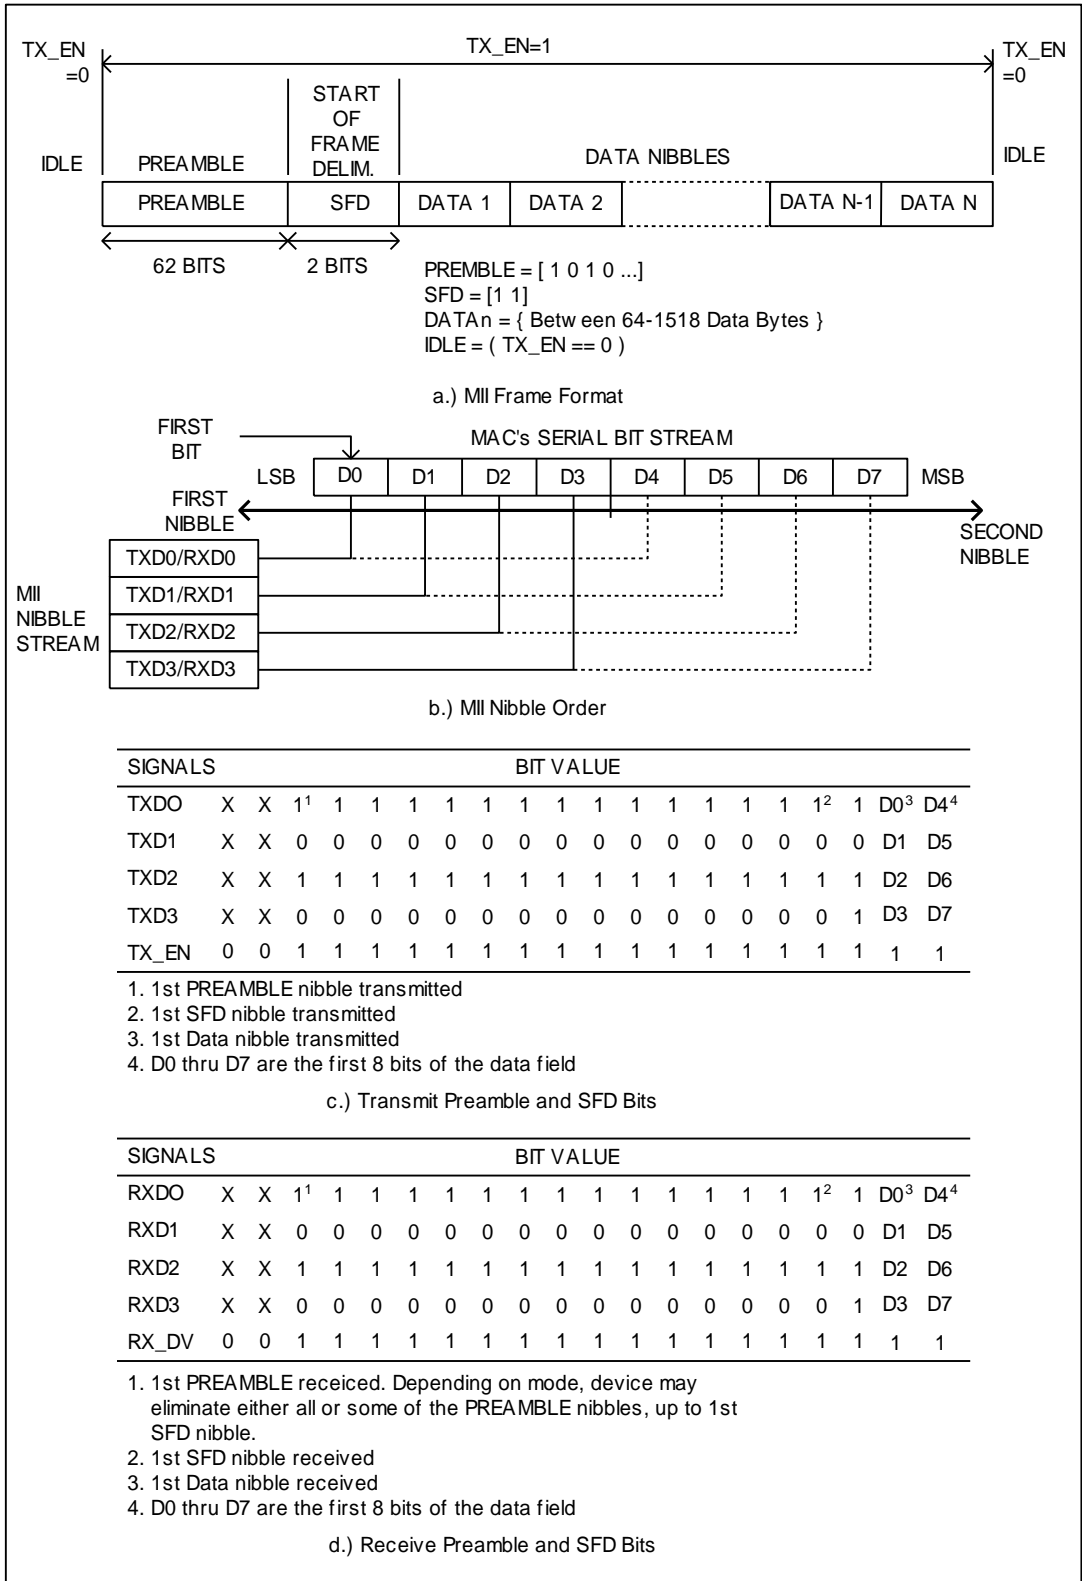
TX_EN =0

TX_EN=1

TX_EN =0

IDLE

PREAMBLE

START OF FRAME DELIM.

DATA NIBBLES

IDLE

| PREAMBLE | SFD | DATA 1 | DATA 2 | | DATA N-1 | DATA N |
|---|---|---|---|---|---|---|

62 BITS

2 BITS

PREMBLE = [ 1 0 1 0 ...]
SFD = [1 1]
DATAn = { Betw een 64-1518 Data Bytes }
IDLE = ( TX_EN == 0 )

a.) MII Frame Format

FIRST BIT

MAC's SERIAL BIT STREAM

LSB D0 D1 D2 D3 D4 D5 D6 D7 MSB

FIRST NIBBLE

SECOND NIBBLE

MII NIBBLE STREAM

TXD0/RXD0
TXD1/RXD1
TXD2/RXD2
TXD3/RXD3

b.) MII Nibble Order

| SIGNALS | BIT VALUE | | | | | | | | | | | | | | | | | | |
|---|---|---|---|---|---|---|---|---|---|---|---|---|---|---|---|---|---|---|---|
| TXDO | X | X | $1^1$ | 1 | 1 | 1 | 1 | 1 | 1 | 1 | 1 | 1 | 1 | 1 | 1 | 1 | $1^2$ | 1 | $D0^3$ | $D4^4$ |
| TXD1 | X | X | 0 | 0 | 0 | 0 | 0 | 0 | 0 | 0 | 0 | 0 | 0 | 0 | 0 | 0 | 0 | 0 | D1 | D5 |
| TXD2 | X | X | 1 | 1 | 1 | 1 | 1 | 1 | 1 | 1 | 1 | 1 | 1 | 1 | 1 | 1 | 1 | 1 | D2 | D6 |
| TXD3 | X | X | 0 | 0 | 0 | 0 | 0 | 0 | 0 | 0 | 0 | 0 | 0 | 0 | 0 | 0 | 0 | 1 | D3 | D7 |
| TX_EN | 0 | 0 | 1 | 1 | 1 | 1 | 1 | 1 | 1 | 1 | 1 | 1 | 1 | 1 | 1 | 1 | 1 | 1 | 1 | 1 |

1. 1st PREAMBLE nibble transmitted
2. 1st SFD nibble transmitted
3. 1st Data nibble transmitted
4. D0 thru D7 are the first 8 bits of the data field

c.) Transmit Preamble and SFD Bits

| SIGNALS | BIT VALUE | | | | | | | | | | | | | | | | | | |
|---|---|---|---|---|---|---|---|---|---|---|---|---|---|---|---|---|---|---|---|
| RXDO | X | X | $1^1$ | 1 | 1 | 1 | 1 | 1 | 1 | 1 | 1 | 1 | 1 | 1 | 1 | 1 | $1^2$ | 1 | $D0^3$ | $D4^4$ |
| RXD1 | X | X | 0 | 0 | 0 | 0 | 0 | 0 | 0 | 0 | 0 | 0 | 0 | 0 | 0 | 0 | 0 | 0 | D1 | D5 |
| RXD2 | X | X | 1 | 1 | 1 | 1 | 1 | 1 | 1 | 1 | 1 | 1 | 1 | 1 | 1 | 1 | 1 | 1 | D2 | D6 |
| RXD3 | X | X | 0 | 0 | 0 | 0 | 0 | 0 | 0 | 0 | 0 | 0 | 0 | 0 | 0 | 0 | 0 | 1 | D3 | D7 |
| RX_DV | 0 | 0 | 1 | 1 | 1 | 1 | 1 | 1 | 1 | 1 | 1 | 1 | 1 | 1 | 1 | 1 | 1 | 1 | 1 | 1 |

1. 1st PREAMBLE receiced. Depending on mode, device may eliminate either all or some of the PREAMBLE nibbles, up to 1st SFD nibble.
2. 1st SFD nibble received
3. 1st Data nibble received
4. D0 thru D7 are the first 8 bits of the data field

d.) Receive Preamble and SFD Bits